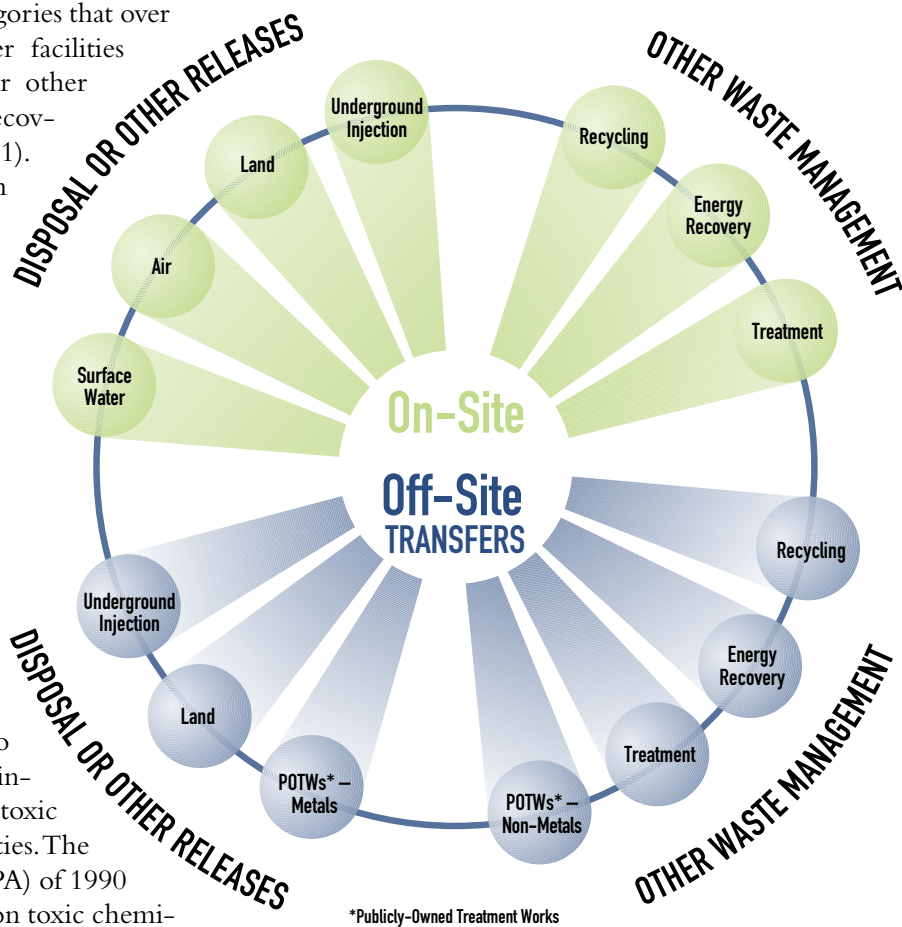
gories that over
r facilities
r other
ecov-
1).
n

DISPOSAL OR OTHER RELEASES

Underground Injection

Land

Air

Surface Water

OTHER WASTE MANAGEMENT

Recycling

Energy Recovery

Treatment

On-Site

Off-Site
TRANSFERS

Recycling

Energy Recovery

Treatment

POTWs* – Non-Metals

POTWs* – Metals

Land

Underground Injection

DISPOSAL OR OTHER RELEASES

OTHER WASTE MANAGEMENT

o
in-
toxic
ties. The
PA) of 1990
on toxic chemi-

*Publicly-Owned Treatment Works